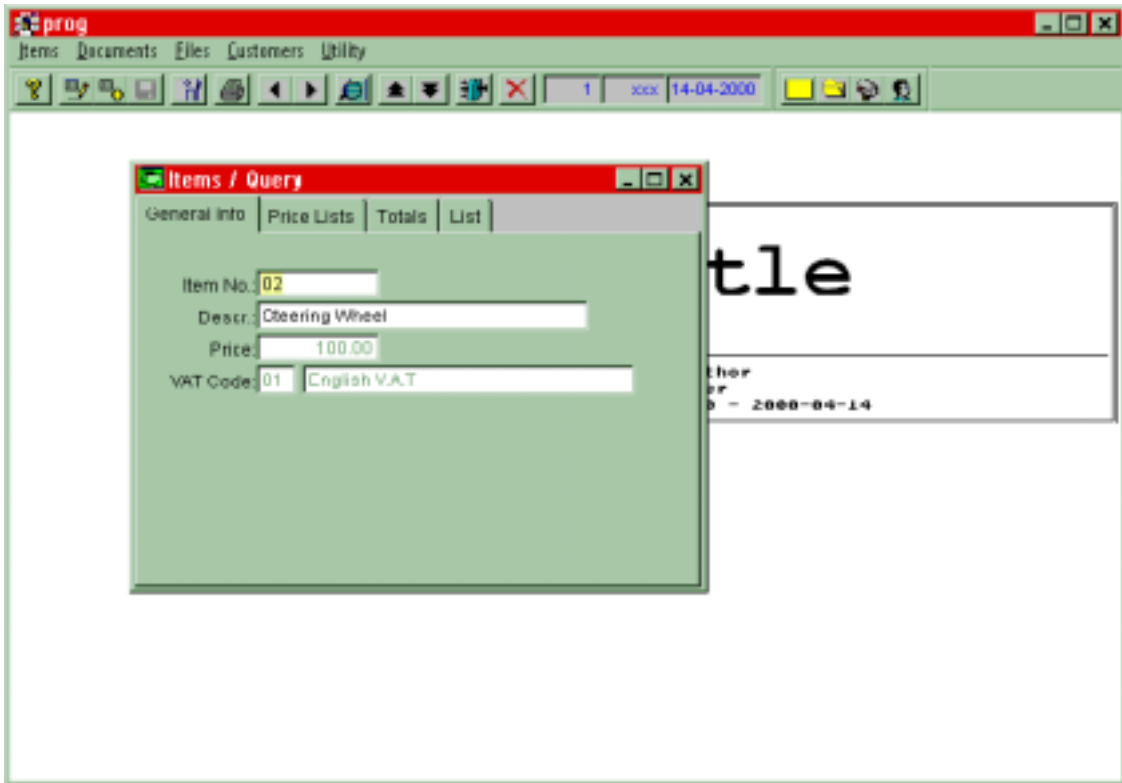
prog

Items Documents Files Customers Utility

1 xxx 14-04-2000

Items / Query

General Info | Price Lists | Totals | List

Item No.: 02

Descr.: Steering Wheel

Price: 100.00

VAT Code: 01 English V.A.T

tle

thor
er
- 2000-04-14